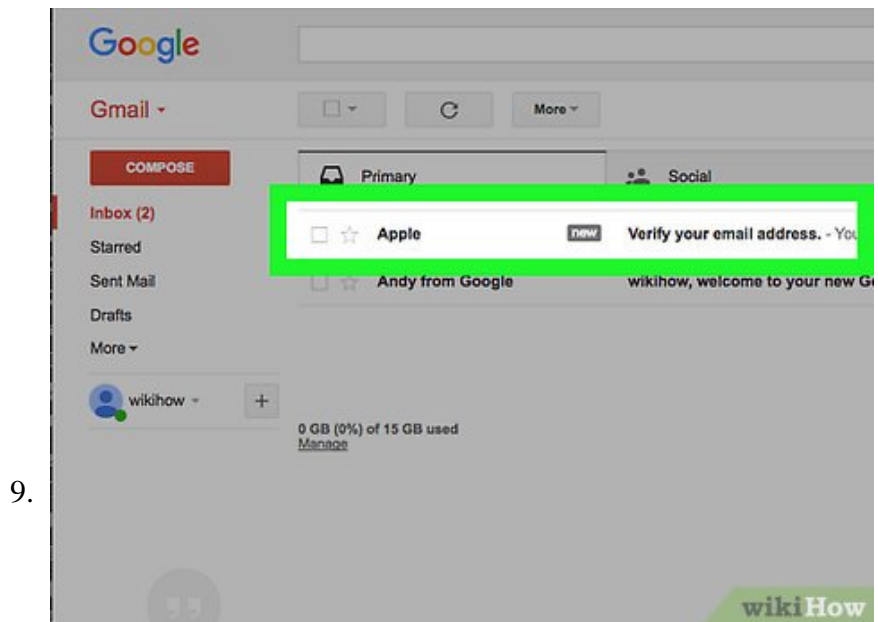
9.

Google

Gmail

More

COMPOSE

Primary

Social

Inbox (2)

Starred

Sent Mail

Drafts

More

wikihow

Apple new Verify your email address. - You

Andy from Google wikihow, welcome to your new G

0 GB (0%) of 15 GB used
Manage

wikiHow